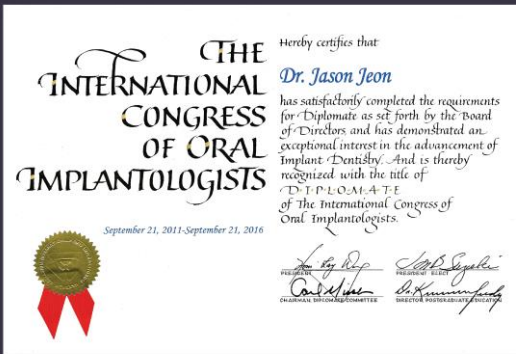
THE INTERNATIONAL CONGRESS OF ORAL IMPLANTOLOGISTS

September 21, 2011-September 21, 2016

Hereby certifies that

Dr. Jason Jeon

has satisfactorily completed the requirements for Diplomate as set forth by the Board of Directors and has demonstrated an exceptional interest in the advancement of Implant Dentistry. And is thereby recognized with the title of DIPLOMATE of The International Congress of Oral Implantologists.

PRESIDENT
PRESIDENT ELECT
CHAIRMAN, DIPLOMATE COMMITTEE
DIRECTOR POSTGRADUATE EDUCATION